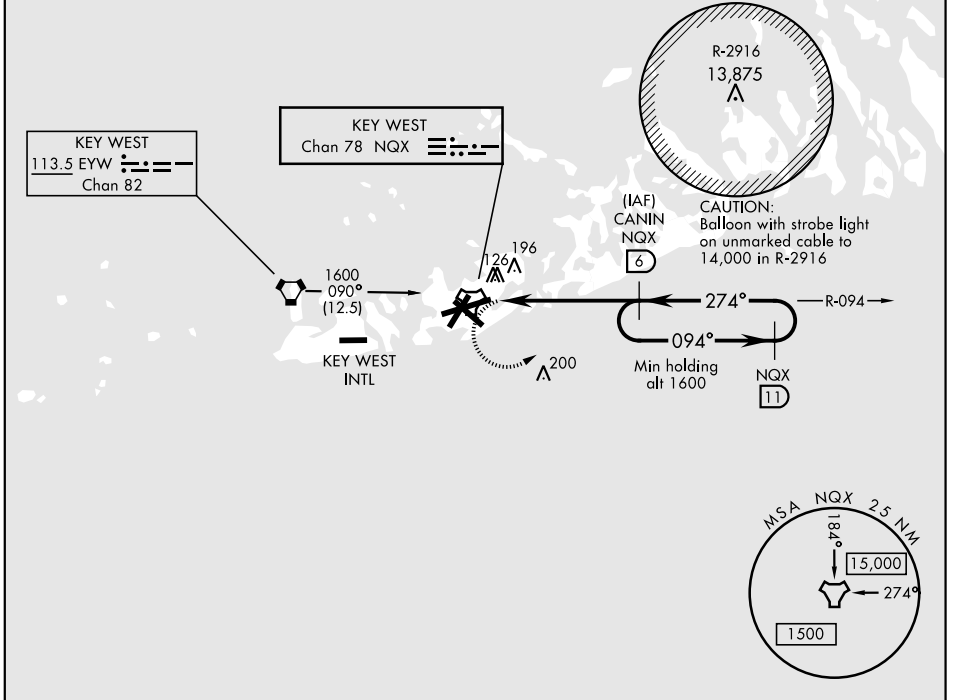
R-2916
13,875

KEY WEST
Chan 78 NQX

KEY WEST
113.5 EYW
Chan 82

(IAF)
CANIN
NQX
6

CAUTION:
Balloon with strobe light on unmarked cable to 14,000 in R-2916

126
196

1600
090°
(12.5)

274°

R-094

094°

KEY WEST
INTL

200

Min holding alt 1600

NQX
11

MSA NQX 25 NM
184°
15,000
274°
1500